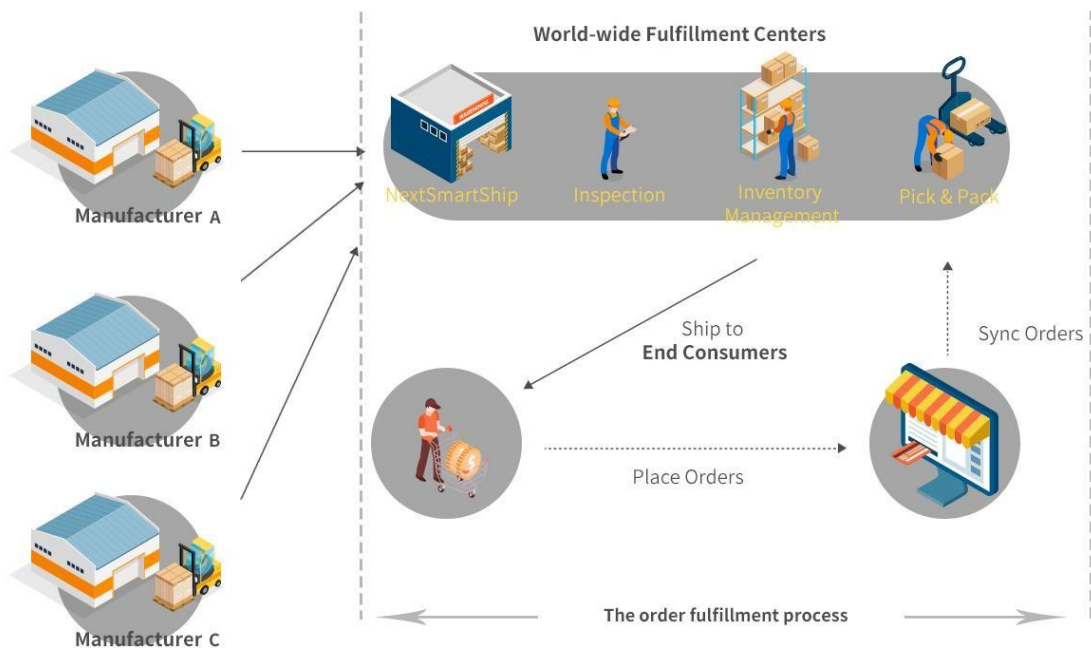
World-wide Fulfillment Centers

Manufacturer A

NextSmartShip

Inspection

Inventory Management

Pick & Pack

Manufacturer B

Ship to
**End Consumers**

Sync Orders

Place Orders

Manufacturer C

The order fulfillment process